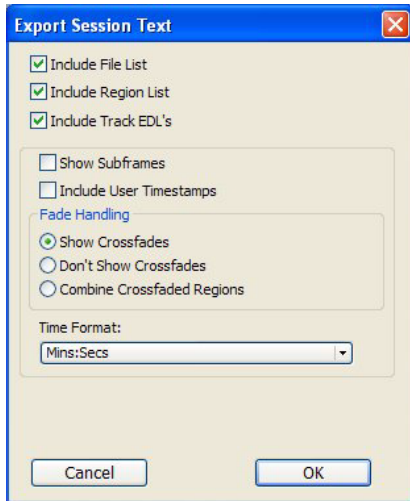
Export Session Text

Include File List
Include Region List
Include Track EDL's

Show Subframes
Include User Timestamps

Fade Handling
Show Crossfades
Don't Show Crossfades
Combine Crossfaded Regions

Time Format:
Mins:Secs

Cancel
OK